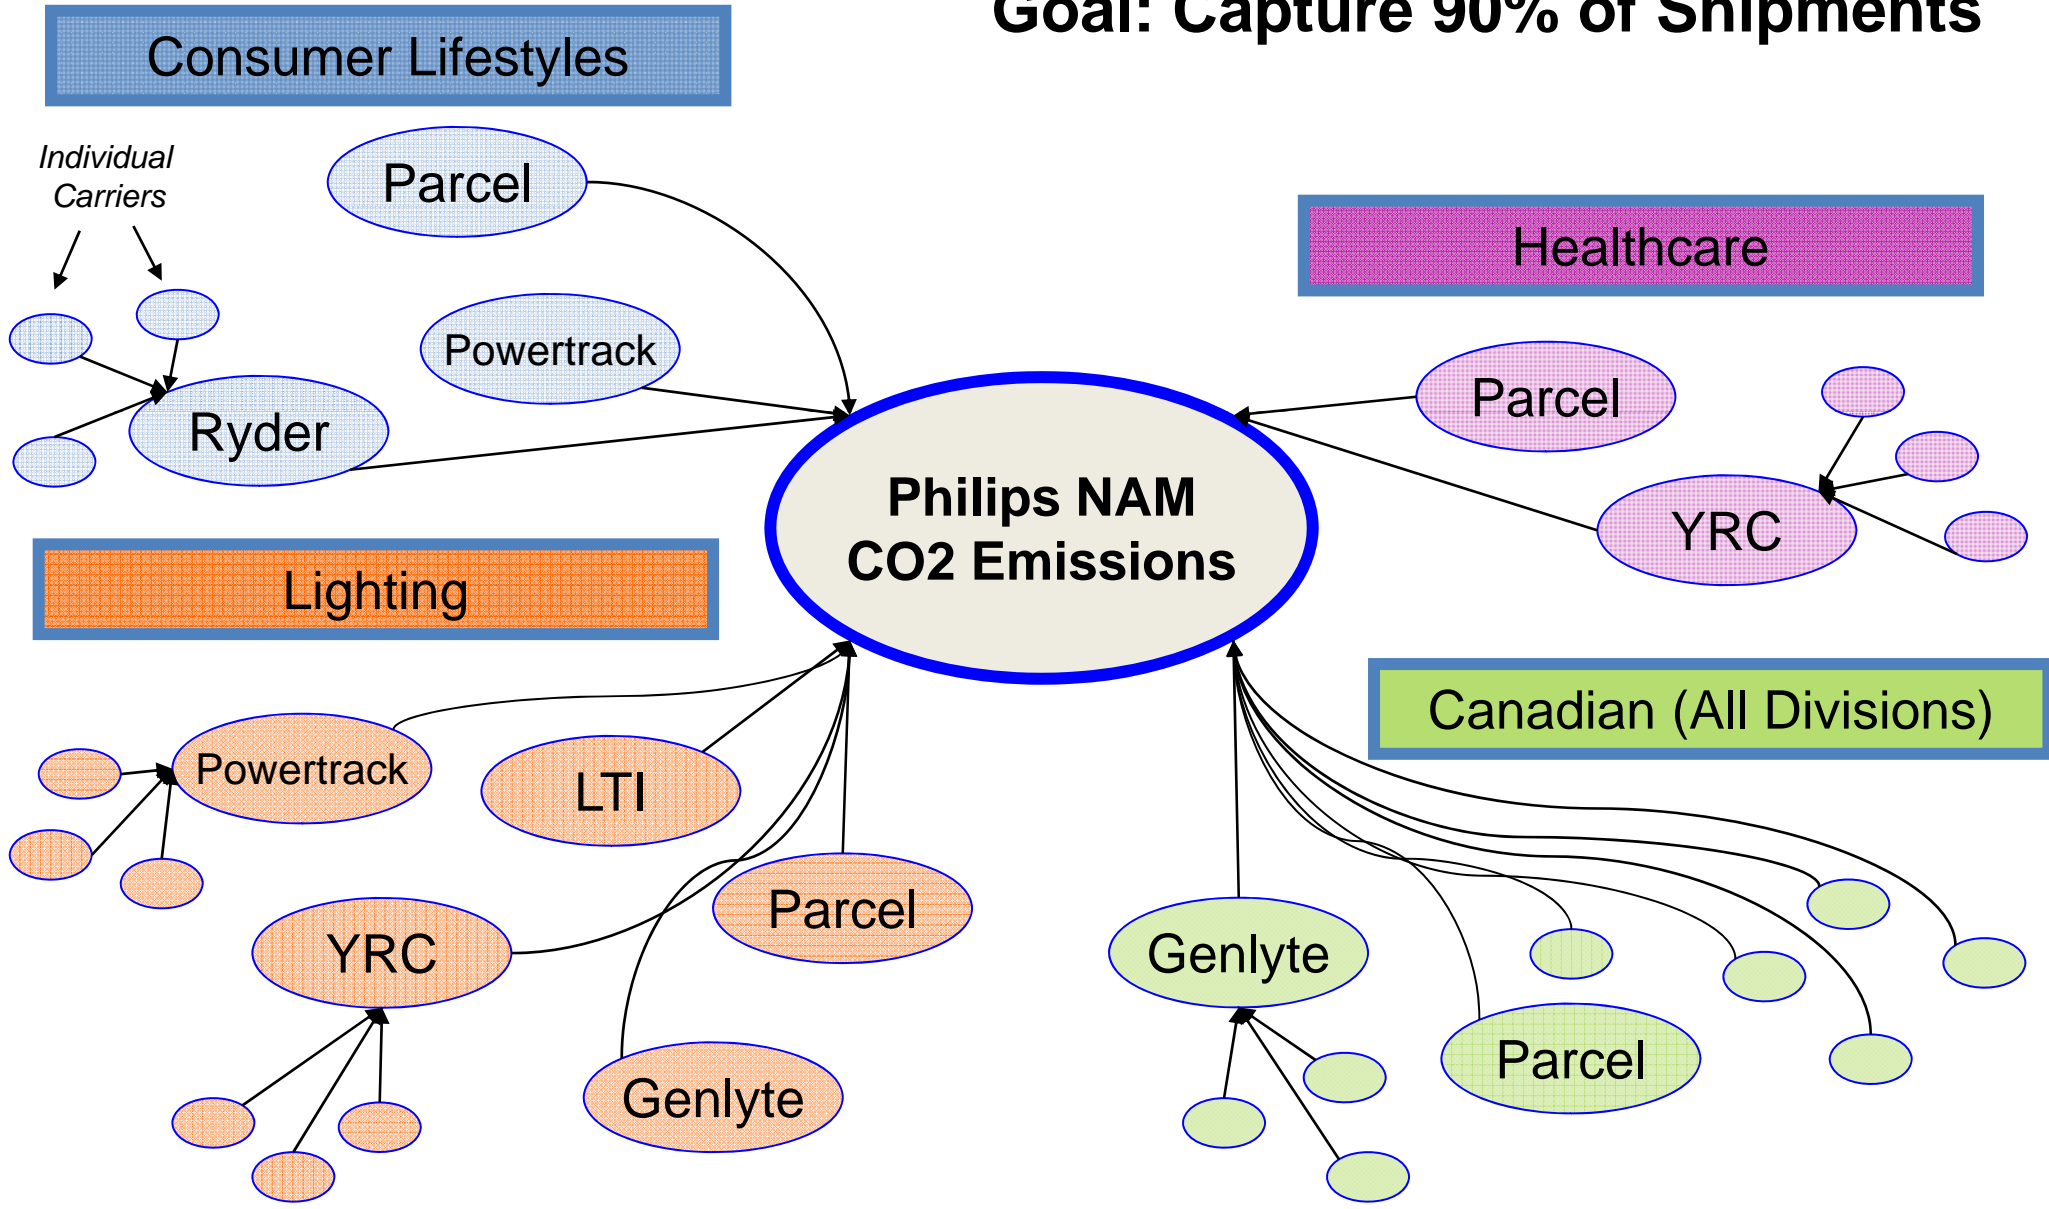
Goal: Capture 90% of Shipments

Consumer Lifestyles

Individual Carriers

Parcel

Powertrack

Ryder

Healthcare

Parcel

YRC

Philips NAM CO2 Emissions

Lighting

Powertrack

LTI

Parcel

YRC

Genlyte

Canadian (All Divisions)

Genlyte

Parcel